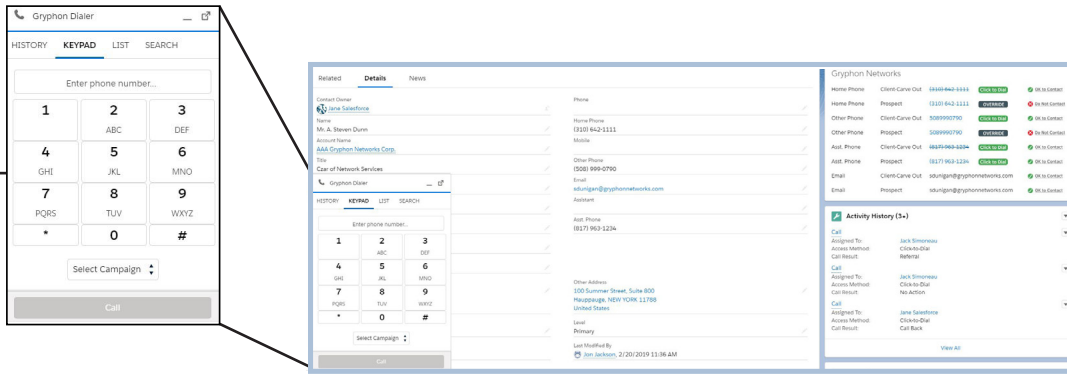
Gryphon Dialer

HISTORY KEYPAD LIST SEARCH

Enter phone number...

| 1 | 2 ABC | 3 DEF |
|---|---|---|
| 4 GHI | 5 JKL | 6 MNO |
| 7 PQRS | 8 TUV | 9 WXYZ |
| * | 0 | # |

Select Campaign

Call

Related Details News

Contact Owner
Jane Salesforce

Name
Mr. A. Steven Dunn

Account Name
AAA Gryphon Networks Corp.

Title
Czar of Network Services

Phone

Home Phone
(310) 642-1111

Mobile

Other Phone
(508) 999-0790

Email
sdunigan@gryphonnetworks.com

Assistant

Asst. Phone
(817) 963-1234

Other Address
100 Summer Street, Suite 800
Hauppauge, NEW YORK 11788
United States

Level
Primary

Last Modified By
Jon Jackson, 2/20/2019 11:36 AM

Gryphon Dialer

HISTORY KEYPAD LIST SEARCH

Enter phone number...

| 1 | 2 ABC | 3 DEF |
|---|---|---|
| 4 GHI | 5 JKL | 6 MNO |
| 7 PQRS | 8 TUV | 9 WXYZ |
| * | 0 | # |

Select Campaign

Call

Gryphon Networks

| Home Phone | Client-Carve Out | (310) 642-1111 | Click to Dial | OK to Contact |
|---|---|---|---|---|
| Home Phone | Prospect | (310) 642-1111 | OVERRIDE | Do Not Contact |
| Other Phone | Client-Carve Out | 5089990790 | Click to Dial | OK to Contact |
| Other Phone | Prospect | 5089990790 | OVERRIDE | Do Not Contact |
| Asst. Phone | Client-Carve Out | (817) 963-1234 | Click to Dial | OK to Contact |
| Asst. Phone | Prospect | (817) 963-1234 | Click to Dial | OK to Contact |
| Email | Client-Carve Out | sdunigan@gryphonnetworks.com | | OK to Contact |
| Email | Prospect | sdunigan@gryphonnetworks.com | | OK to Contact |

Activity History (3+)

Call
Assigned To: Jack Simoneau
Access Method: Click-to-Dial
Call Result: Referral

Call
Assigned To: Jack Simoneau
Access Method: Click-to-Dial
Call Result: No Action

Call
Assigned To: Jane Salesforce
Access Method: Click-to-Dial
Call Result: Call Back

View All